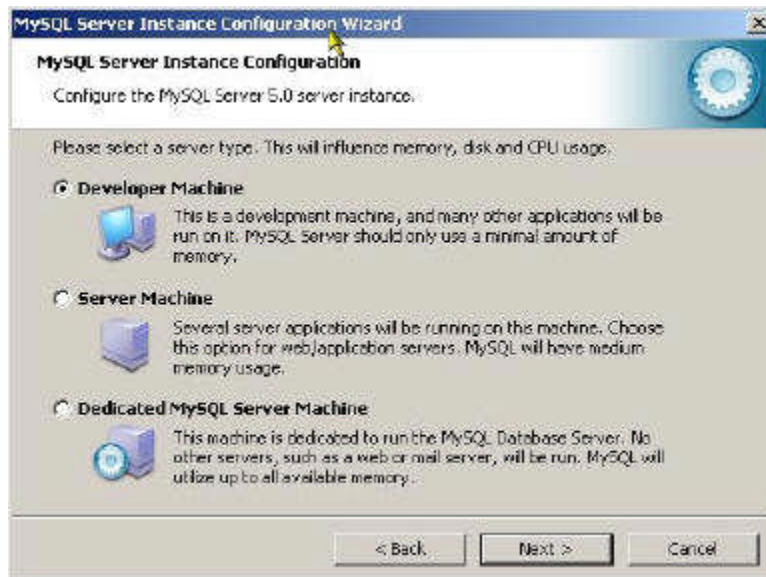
MySQL Server Instance Configuration Wizard

MySQL Server Instance Configuration

Configure the MySQL Server 5.0 server instance.

Please select a server type. This will influence memory, disk and CPU usage.

Developer Machine

This is a development machine, and many other applications will be run on it. MySQL Server should only use a minimal amount of memory.

Server Machine

Several server applications will be running on this machine. Choose this option for web/application servers. MySQL will have medium memory usage.

Dedicated MySQL Server Machine

This machine is dedicated to run the MySQL Database Server. No other servers, such as a web or mail server, will be run. MySQL will utilize up to all available memory.

< Back

Next >

Cancel